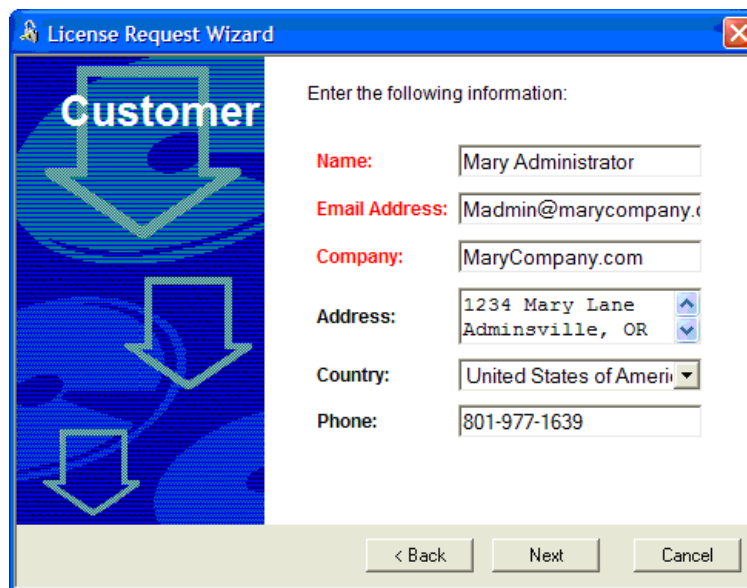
License Request Wizard

Customer

Enter the following information:

Name: Mary Administrator

Email Address: Madmin@marycompany.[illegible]

Company: MaryCompany.com

Address: 1234 Mary Lane Adminsville, OR

Country: United States of Ameri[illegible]

Phone: 801-977-1639

< Back Next Cancel